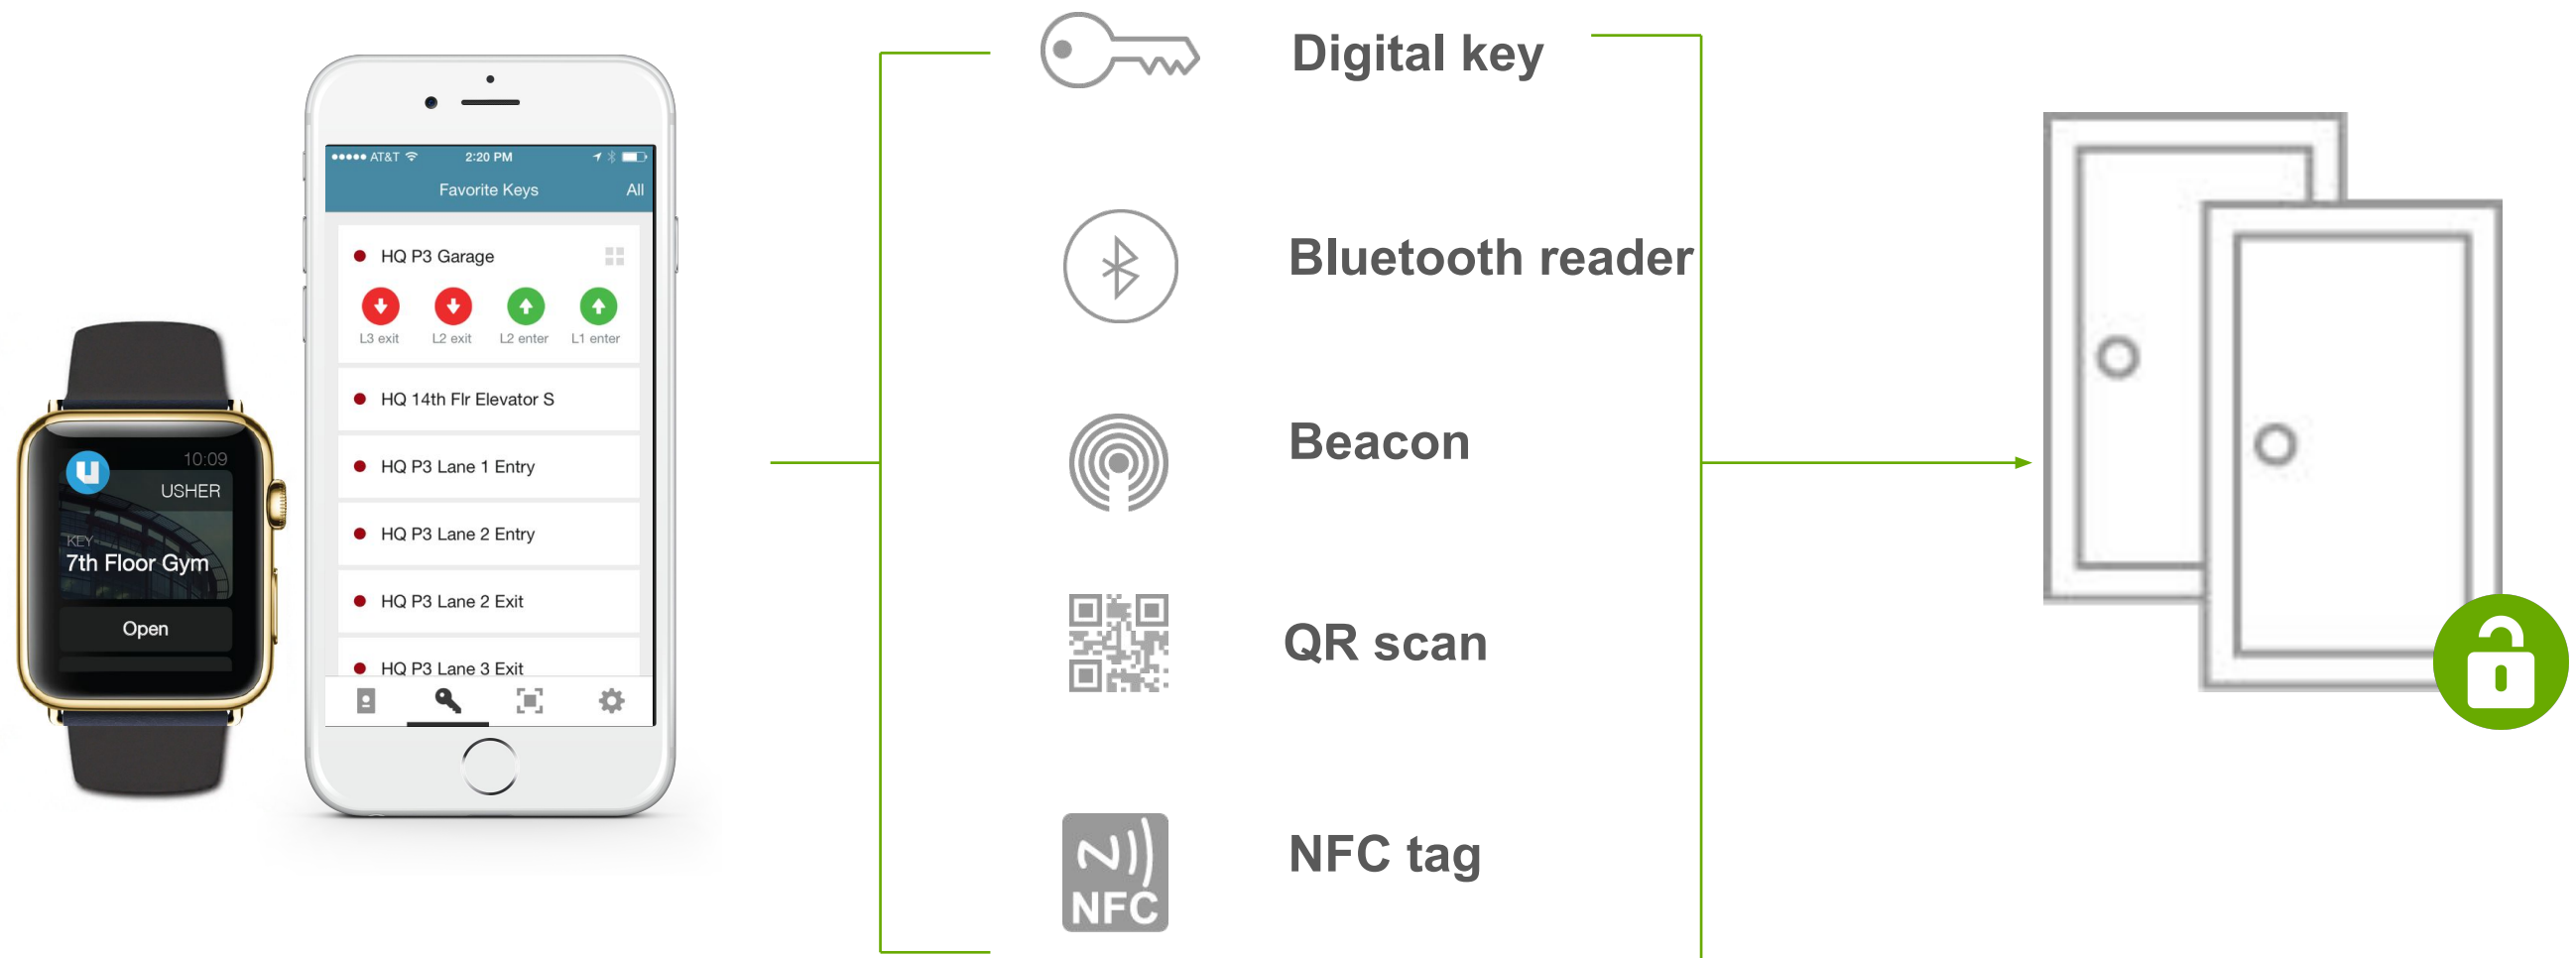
10:09
USHER
KEY
7th Floor Gym
Open

AT&T 2:20 PM
Favorite Keys All
HQ P3 Garage
L3 exit L2 exit L2 enter L1 enter
HQ 14th Flr Elevator S
HQ P3 Lane 1 Entry
HQ P3 Lane 2 Entry
HQ P3 Lane 2 Exit
HQ P3 Lane 3 Exit

Digital key
Bluetooth reader
Beacon
QR scan
NFC
NFC tag